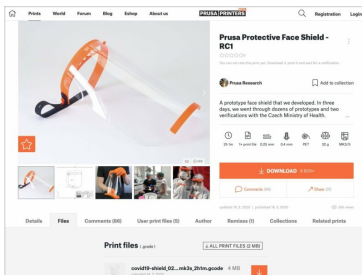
Prints World Forum Blog Eshop About us PRUSA PRINTERS Registration Login

Prusa Protective Face Shield - RC1

Prusa Research

Add to collection

A prototype face shield that we developed. In three days, we went through dozens of prototypes and two verifications with the Czech Ministry of Health.

2h 1m 0.25 mm 0.4 mm PET 30 g MK3/S

DOWNLOAD

Comments (86)

Share

Details Files Comments (86) User print files (5) Author Remixes (1) Collections Related prints

Print files

ALL PRINT FILES (2 MB)

covid19-shield_02...mk3s_2h1m.gcode 4 MB